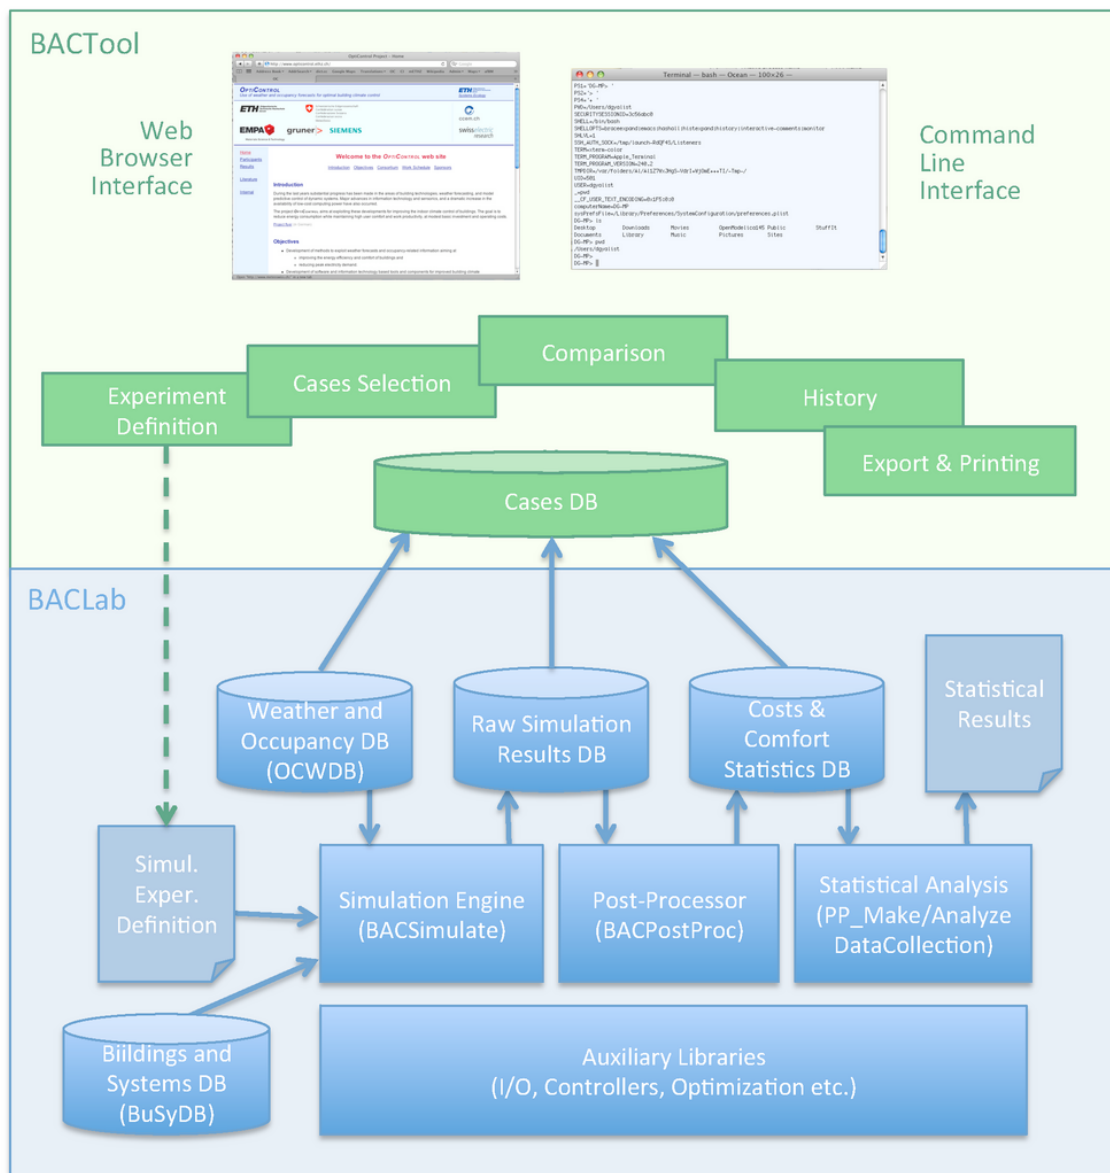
BACTool

Web Browser Interface

OptiControl Project - Home

OPTICONTROL

Use of weather and occupancy forecasts for optimal building climatic control

ETH

EMPA

gruner

SIEMENS

Welcome to the OptiControl web site

Introduction

Objectives

Terminal — bash — Ocean — 100×26

Command Line Interface

Comparison

Cases Selection

Experiment Definition

History

Export & Printing

Cases DB

BACLab

Weather and Occupancy DB (OCWDB)

Raw Simulation Results DB

Costs & Comfort Statistics DB

Statistical Results

Simul. Exper. Definition

Simulation Engine (BACSimulate)

Post-Processor (BACPostProc)

Statistical Analysis (PP_Make/Analyze DataCollection)

Biildings and Systems DB (BuSyDB)

Auxiliary Libraries (I/O, Controllers, Optimization etc.)